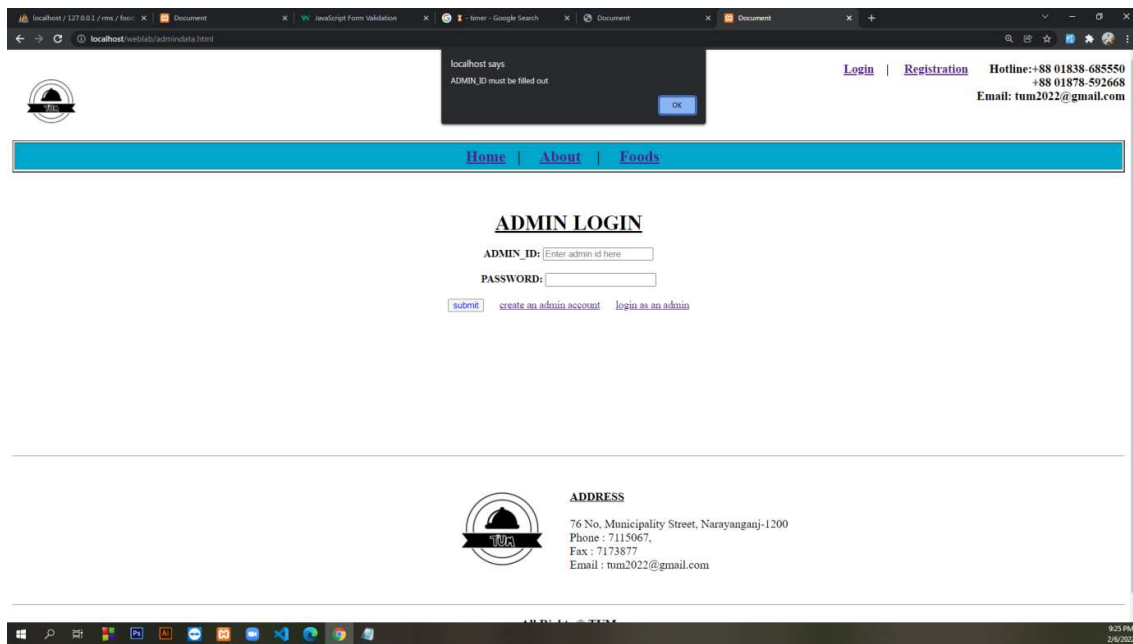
localhost / 127.0.0.1 / rms / food × | Document × | JavaScript Form Validation × | timer - Google Search × | Document × | Document × | +

localhost/weblab/admindata.html

localhost says
ADMIN_ID must be filled out
OK

Login | Registration Hotline:+88 01838-685550
+88 01878-592668
Email: tum2022@gmail.com

TUM

Home | About | Foods

ADMIN LOGIN

ADMIN_ID: Enter admin id here

PASSWORD:

submit create an admin account login as an admin

TUM

ADDRESS

76 No, Municipality Street, Narayanganj-1200
Phone : 7115067,
Fax : 7173877
Email : tum2022@gmail.com

All Rights © TUM

9:25 PM
2/6/202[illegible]